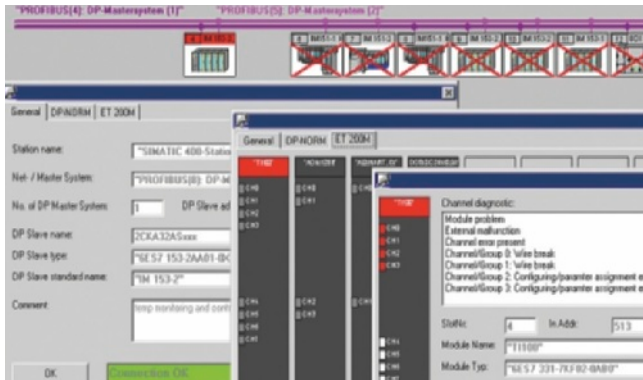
"PROFIBUS(4): DP-Mastersystem (1)"
"PROFIBUS(5): DP-Mastersystem (2)"

General | DP-NORM | ET 200M

Station name: "SIMATIC 400-Statio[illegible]
Net- / Master System: "PROFIBUS(8): DP-M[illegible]
No. of DP Master System: 1
DP Slave ad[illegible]
DP Slave name: 2CKA32ASxxx
DP Slave type: "6ES7 153-2AA01-0C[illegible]
DP Slave standard name: "IM 153-2"
Comment: temp monitoring and cont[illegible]

OK
Connection OK

General | DP-NORM | ET 200M

"TH8"
CH0
CH1
CH2
CH3
CH4
CH5
CH6
CH7
"AO4x12BIT"
CH0
CH1
CH2
CH3
"AI8xRTD_SF"
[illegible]

"TH8"
CH0
CH1
CH2
CH3
CH4
CH5
CH6
CH7

Channel diagnostic:
Module problem
External malfunction
Channel error present
Channel/Group 0: Wire break
Channel/Group 1: Wire break
Channel/Group 2: Configuring/parameter assignment e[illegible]
Channel/Group 3: Configuring/parameter assignment e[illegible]

SlotNr: 4
In Addr: 513
Module Name: "TI1000"
Module Typ: "6ES7 331-7KF02-0AB0"